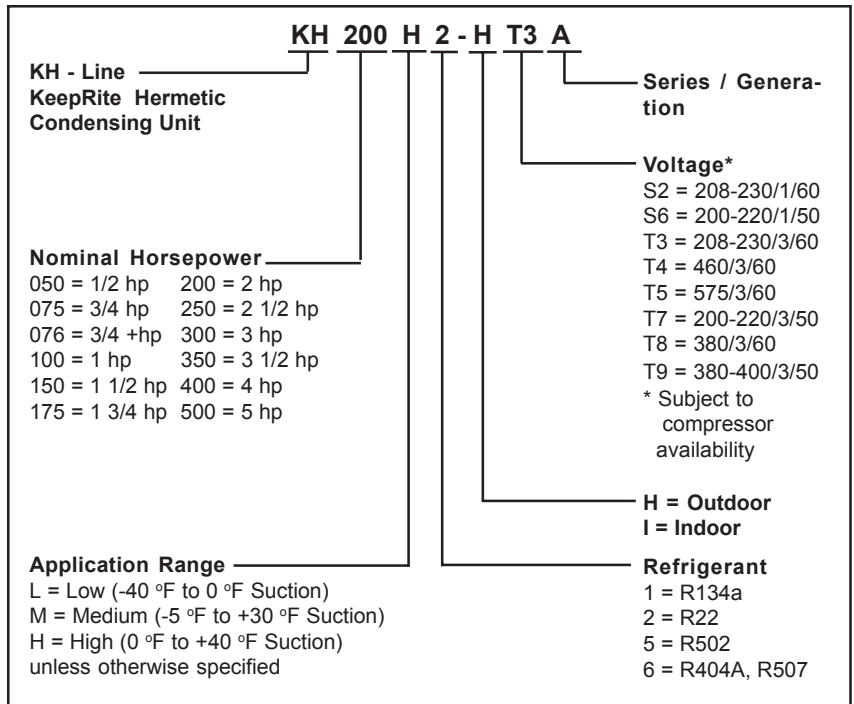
KH 200 H 2 - H T3 A

KH - Line
KeepRite Hermetic
Condensing Unit

Series / Generation

Voltage*
S2 = 208-230/1/60
S6 = 200-220/1/50
T3 = 208-230/3/60
T4 = 460/3/60
T5 = 575/3/60
T7 = 200-220/3/50
T8 = 380/3/60
T9 = 380-400/3/50
* Subject to compressor availability

Nominal Horsepower
050 = 1/2 hp 200 = 2 hp
075 = 3/4 hp 250 = 2 1/2 hp
076 = 3/4 +hp 300 = 3 hp
100 = 1 hp 350 = 3 1/2 hp
150 = 1 1/2 hp 400 = 4 hp
175 = 1 3/4 hp 500 = 5 hp

H = Outdoor
I = Indoor

Application Range
L = Low (-40 °F to 0 °F Suction)
M = Medium (-5 °F to +30 °F Suction)
H = High (0 °F to +40 °F Suction)
unless otherwise specified

Refrigerant
1 = R134a
2 = R22
5 = R502
6 = R404A, R507